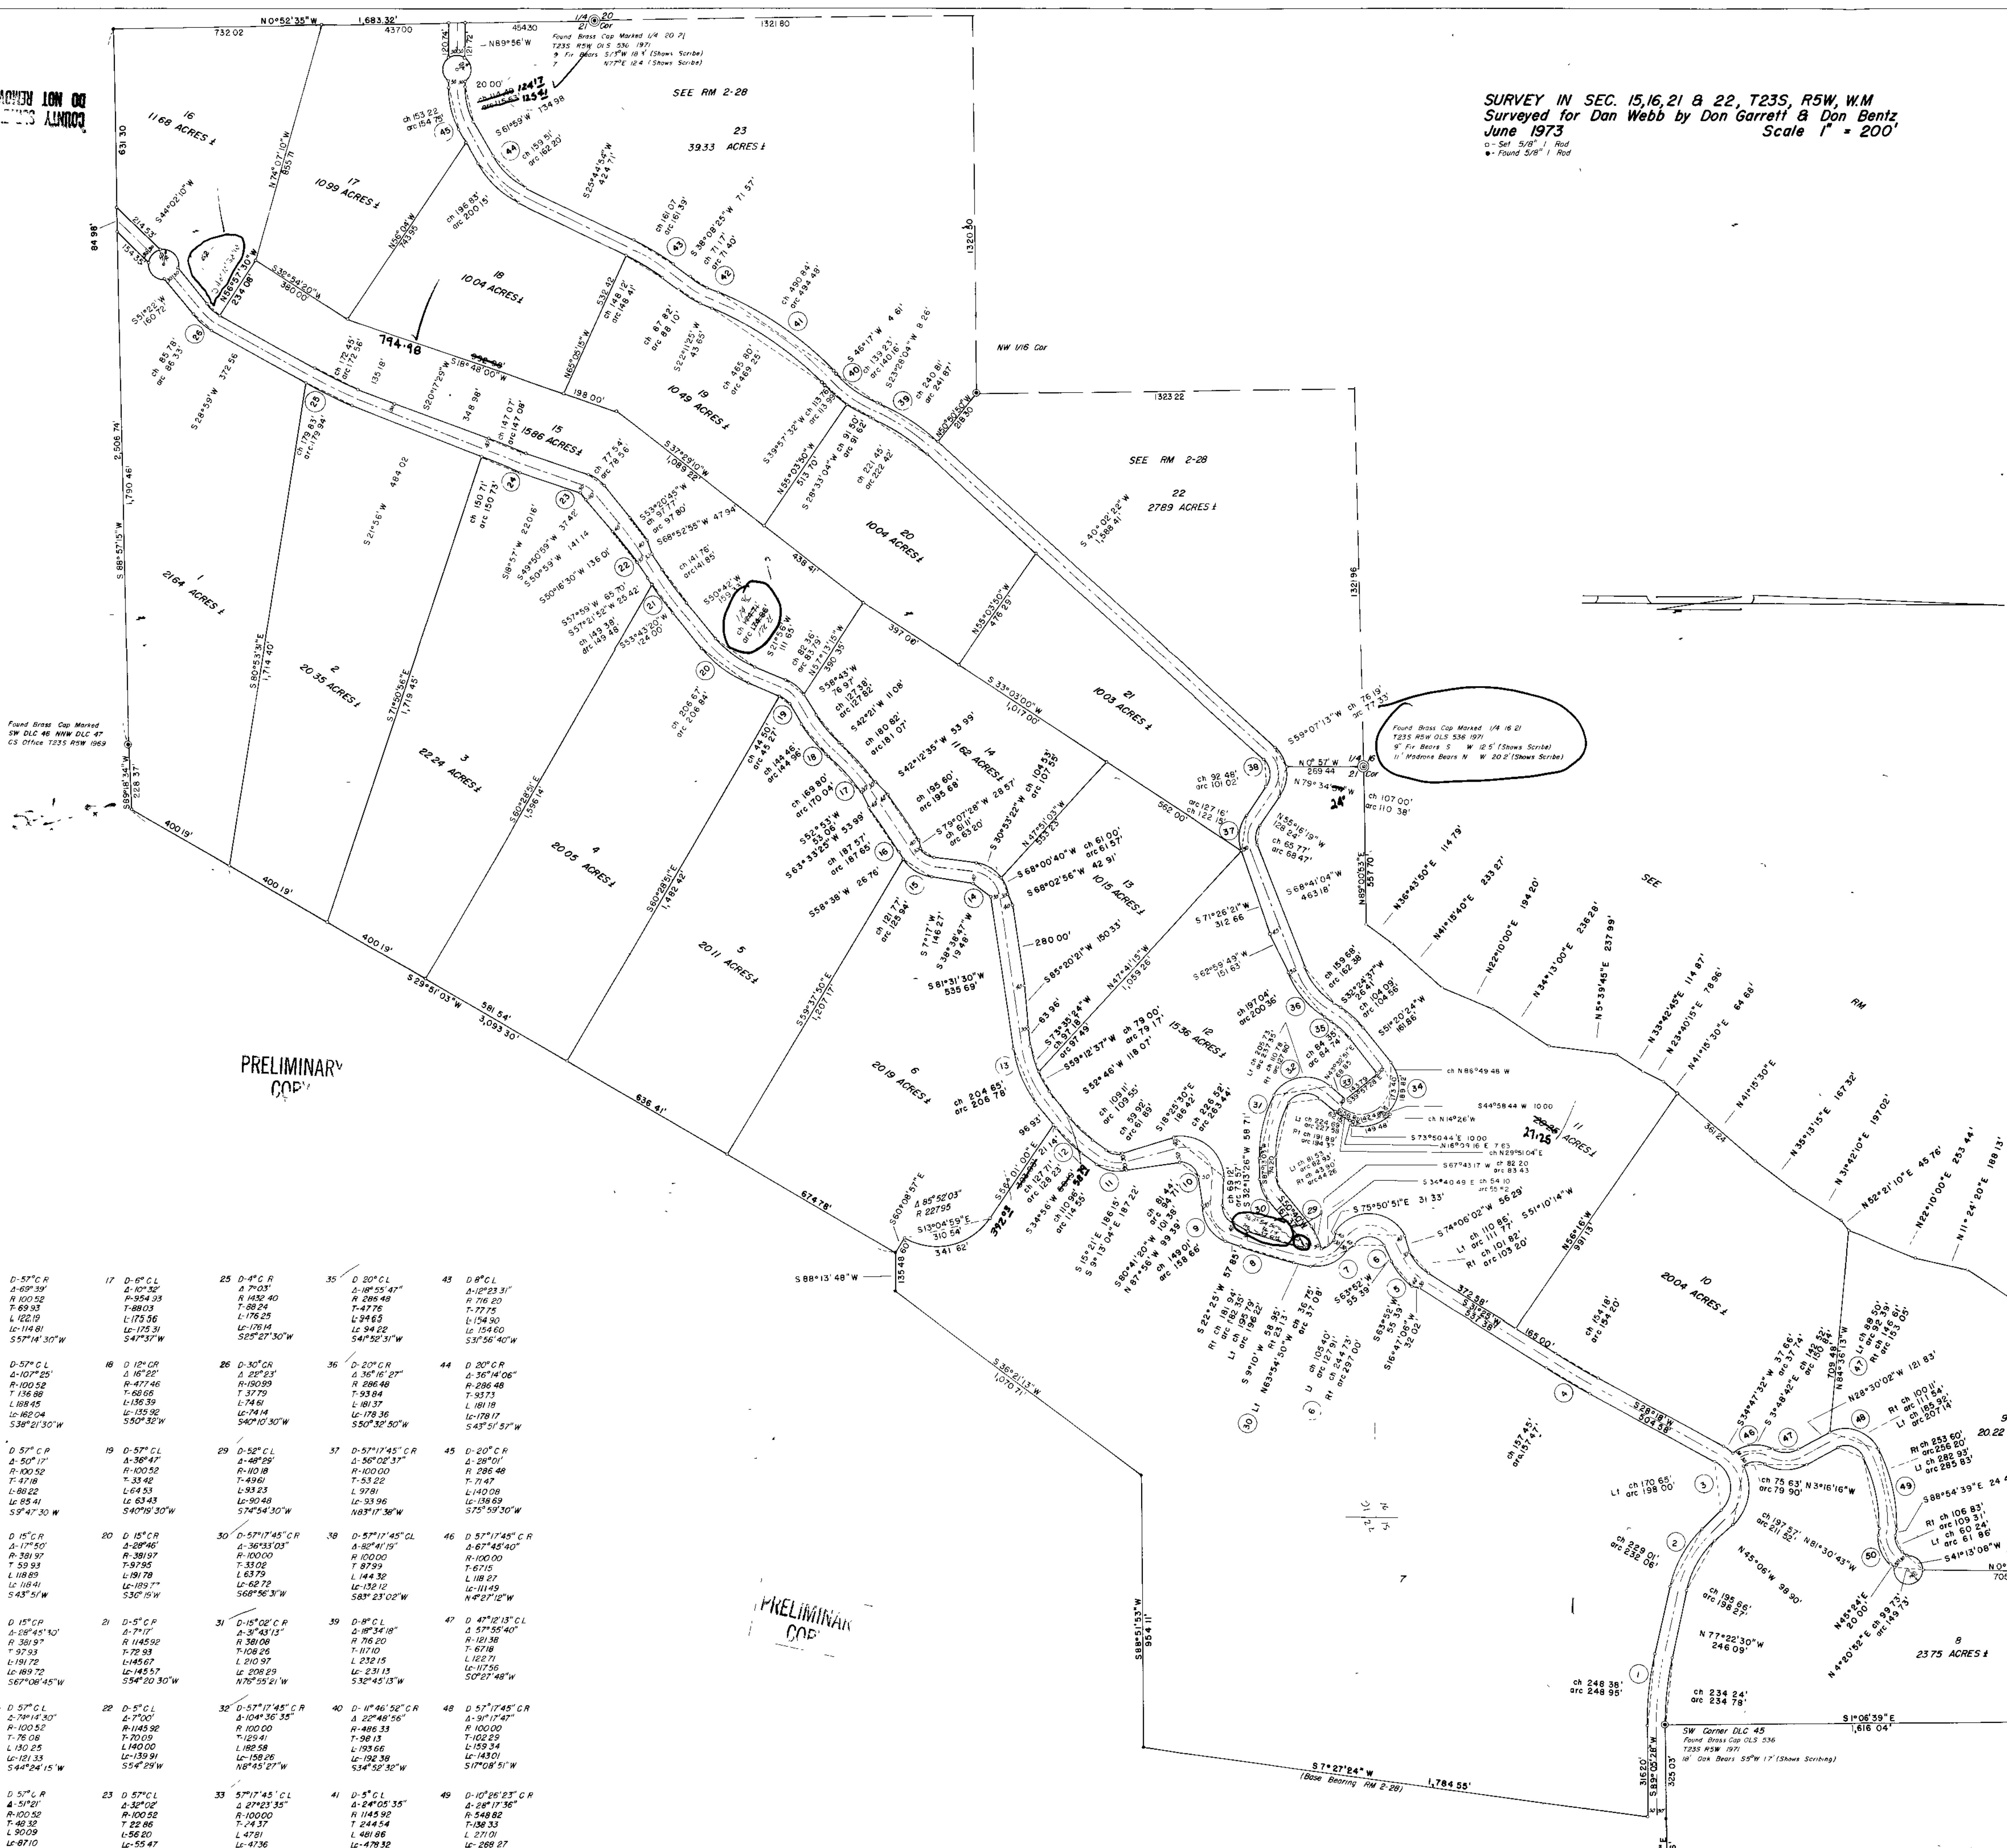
SURVEY IN SEC. 15,16,21 & 22, T23S, R5W, W.M
Surveyed for Dan Webb by Don Garrett & Don Bentz
June 1973 Scale 1" = 200'
o - Set 5/8" I Rod
• - Found 5/8" I Rod

DO NOT REMOVE
COUNTY SURVEYOR

N 0°52'35" W 1,683.32'
732.02
437.00
454.30
1321.80
1/4 20
21 Cor
Found Brass Cap Marked 1/4 20 21
T23S R5W OLS 536 1971
9" Fir Bears S 51°W 18.4' (Shows Scribe)
7" N77°E 12.4' (Shows Scribe)
N 89°56' W
SEE RM 2-28

16
1168 ACRES ±
17
1099 ACRES ±
18
1004 ACRES ±
19
1049 ACRES ±
20
1004 ACRES ±
21
1003 ACRES ±
22
2789 ACRES ±
23
3933 ACRES ±
15
1586 ACRES ±
14
1162 ACRES ±
13
1015 ACRES ±
12
1536 ACRES ±
11
21.25 ACRES ±
10
2004 ACRES ±
1
2164 ACRES ±
2
2035 ACRES ±
3
2224 ACRES ±
4
2005 ACRES ±
5
2011 ACRES ±
6
2019 ACRES ±
7
8
2375 ACRES ±

NW 1/16 Cor
SEE RM 2-28
1323.22
1320.50
1321.96

Found Brass Cap Marked 1/4 16 21
T23S R5W OLS 536 1971
9" Fir Bears S W 12.5' (Shows Scribe)
11" Madrone Bears N W 20.2' (Shows Scribe)

Found Brass Cap Marked
SW DLC 46 NNW DLC 47
CS Office T23S R5W 1969

PRELIMINARY
COPY

PRELIMINARY
COPY

SW Corner DLC 45
Found Brass Cap OLS 536
T23S R5W 1971
18" Oak Bears S5°W 17' (Shows Scribing)

S 7°27'24" W 1,784.55'
(Base Bearing RM 2-28)
S 88°13'48" W
S 88°57'15" W 2,506.74'
S 29°51'03" W 3,093.30'
S 36°21'13" W 1,070.71'
S 88°51'53" W 954.11'
S 1°06'39" E 1,616.04'
S 89°05'28" W 323.03'
794.48
24'
SEE
RM

17 D-6° C L
Δ-10°32'
R-954.93
T-88.03
L-175.56
Lc-175.31
S47°37'W

25 D-4° C R
Δ 7°03'
R 1432.40
T-88.24
L-176.25
Lc-176.14
S25°27'30"W

35 D 20° C L
Δ-18°55'47"
R 286.48
T-47.76
L-94.63
Lc 94.22
S41°52'31"W

43 D 8° C L
Δ-12°23 31"
R 716.20
T-77.75
L-154.90
Lc 154.60
S31°56'40"W

18 D 12° C R
Δ 16°22'
R-477.46
T-68.66
L-136.39
Lc-135.92
S50°32'W

26 D-30° C R
Δ 22°23'
R-190.99
T 37.79
L-74.61
Lc-74.14
S40°10'30"W

36 D-20° C R
Δ 36°16'27"
R 286.48
T-93.84
L-181.37
Lc-178.36
S50°32'50"W

44 D 20° C R
Δ-36°14'06"
R-286.48
T-93.73
L 181.18
Lc-178.17
S43°51'57"W

19 D-57° C L
Δ-36°47'
R-100.52
T-33.42
L-64.53
Lc 63.43
S40°19'30"W

29 D-52° C L
Δ-48°29'
R-110.18
T-49.61
L-93.23
Lc-90.48
S74°54'30"W

37 D-57°17'45" C R
Δ-56°02'37"
R-100.00
T-53.22
L 97.81
Lc-93.96
N83°17'38"W

45 D-20° C R
Δ-28°01'
R 286.48
T-71.47
L-140.08
Lc-138.69
S75°59'30"W

20 D 15° C R
Δ-28°46'
R-381.97
T-97.95
L-191.78
Lc-189.7?
S30°15'W

30 D-57°17'45" C R
Δ-36°33'03"
R-100.00
T-33.02
L 63.79
Lc-62.72
S68°56'31"W

38 D-57°17'45" C L
Δ-82°41'19"
R 100.00
T 87.99
L 144.32
Lc-132.12
S83° 23'02"W

46 D 57°17'45" C R
Δ-67°45'40"
R-100.00
T-67.15
L 118.27
Lc-111.49
N 4°27'12"W

21 D-5° C R
Δ 7°17'
R 1145.92
T-72.93
L-145.67
Lc-145.57
S54°20'30"W

31 D-15°02' C R
Δ-3°43'13"
R 381.08
T-108.26
L 210.97
Lc 208.29
N76°55'21"W

39 D-8° C L
Δ-18°34'18"
R 716.20
T-117.10
L 232.15
Lc- 231.13
S32°45'13"W

47 D 47°12'13" C L
Δ 57°55'40"
R-121.38
T-67.18
L 122.71
Lc-117.56
S0°27'48"W

22 D-5° C L
Δ-7°00'
R-1145.92
T-70.09
L 140.00
Lc-139.91
S54°29'W

32 D-57°17'45" C R
Δ-104°36'35"
R 100.00
T-129.41
L 182.58
Lc-158.26
N8°45'27"W

40 D-11°46'52" C R
Δ 22°48'56"
R-486.33
T-98.13
L-193.66
Lc-192.38
S34°52'32"W

48 D 57°17'45" C R
Δ-91°17'47"
R 100.00
T-102.29
L-159.34
Lc-143.01
S17°08'51"W

23 D 57° C L
Δ-32°08'
R-100.52
T 22.86
L-56.20
Lc-55.47

33 57°17'45" C L
Δ 27°23'35"
R-100.00
T-24.37
L 47.81
Lc-47.36

41 D-5° C L
Δ-24°05'35"
R 1145.92
T 244.54
L 481.86
Lc-478.32

49 D-10°26'23" C R
Δ-28°17'36"
R-548.82
T-138.33
L 271.01
Lc-268.27

D-57° C R
Δ-69°39'
R 100.52
T-69.93
L 122.19
Lc-114.81
S57°14'30"W

D-57° C L
Δ-107°25'
R-100.52
T 136.88
L 188.45
Lc 162.04
S38°21'30"W

D 57° C R
Δ-50°17'
R-100.52
T-47.18
L-88.22
Lc 85.41
S9°47'30 W

D 15° C R
Δ-17°50'
R-381.97
T 59.93
L 118.89
Lc 118.41
S43°51'W

D 15° C R
Δ-28°45'30"
R 381.97
T 97.93
L-191.72
Lc 189.72
S67°08'45"W

D 57° C L
Δ-74°14'30"
R-100.52
T-76.08
L 130.25
Lc-121.33
S44°24'15"W

D 57° C R
Δ-51°21'
R-100.52
T-48.32
L 90.09
Lc-87.10